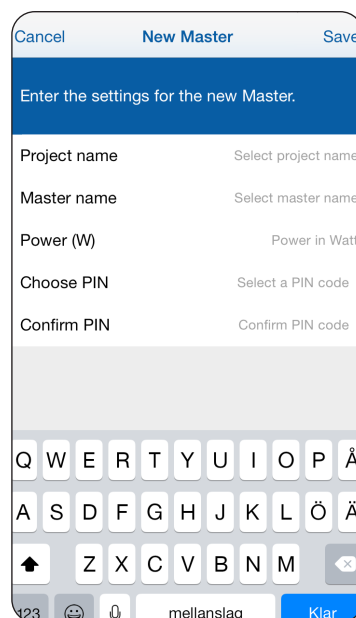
Cancel New Master Save

Enter the settings for the new Master.

Project name Select project name

Master name Select master name

Power (W) Power in Watt

Choose PIN Select a PIN code

Confirm PIN Confirm PIN code

Q W E R T Y U I O P Å
A S D F G H J K L Ö Ä
Z X C V B N M
123 mellanslag Klar